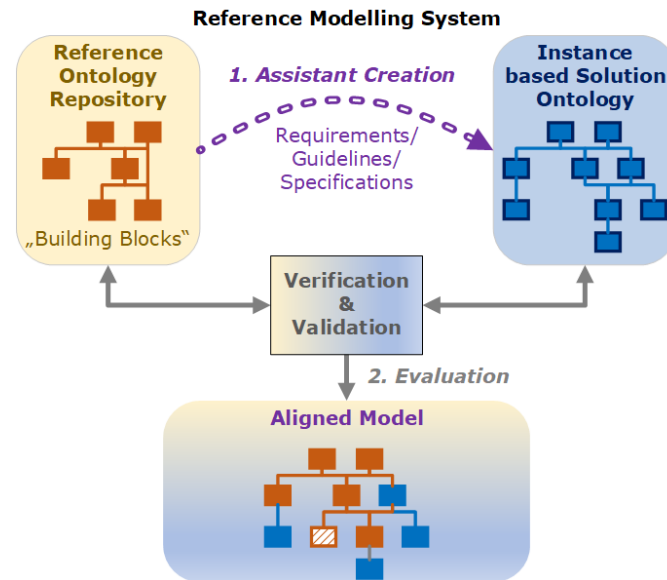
Reference Modelling System

Reference Ontology Repository

„Building Blocks"

1. Assistant Creation

Requirements/ Guidelines/ Specifications

Instance based Solution Ontology

Verification & Validation

2. Evaluation

Aligned Model